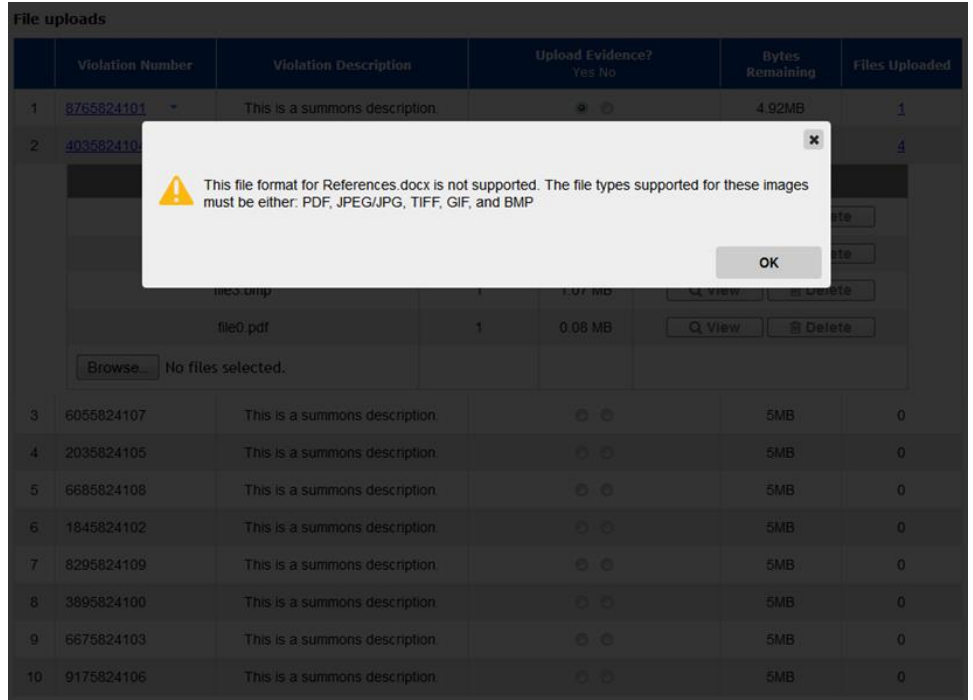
File uploads

| | Violation Number | Violation Description | Upload Evidence? Yes No | Bytes Remaining | Files Uploaded |
|---|---|---|---|---|---|
| 1 | 8765824101 | This is a summons description. | | 4.92MB | 1 |
| 2 | 40358241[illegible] | | | | 4 |

This file format for References.docx is not supported. The file types supported for these images must be either: PDF, JPEG/JPG, TIFF, GIF, and BMP

OK

| | | | |
|---|---|---|---|
| | | | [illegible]ete |
| | | | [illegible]ete |
| file3.bmp | 1 | 1.07 MB | View Delete |
| file0.pdf | 1 | 0.08 MB | View Delete |

Browse... No files selected.

| | | | | | |
|---|---|---|---|---|---|
| 3 | 6055824107 | This is a summons description. | | 5MB | 0 |
| 4 | 2035824105 | This is a summons description. | | 5MB | 0 |
| 5 | 6685824108 | This is a summons description. | | 5MB | 0 |
| 6 | 1845824102 | This is a summons description. | | 5MB | 0 |
| 7 | 8295824109 | This is a summons description. | | 5MB | 0 |
| 8 | 3895824100 | This is a summons description. | | 5MB | 0 |
| 9 | 6675824103 | This is a summons description. | | 5MB | 0 |
| 10 | 9175824106 | This is a summons description. | | 5MB | 0 |